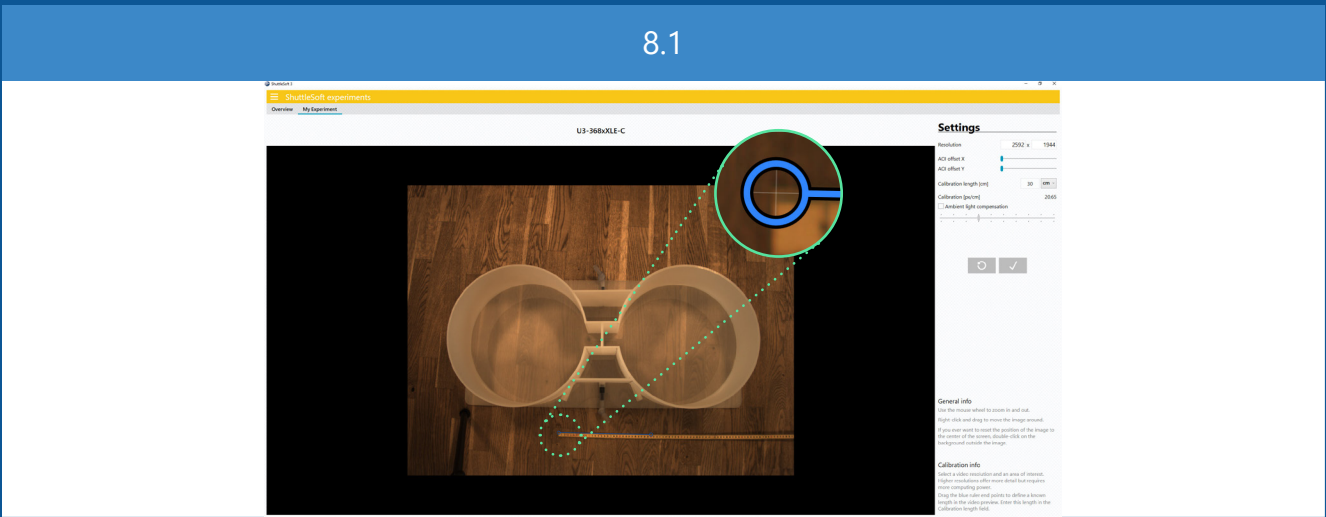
8.1

ShuttleSoft 1

ShuttleSoft experiments

Overview My Experiment

U3-368xXLE-C

Settings

Resolution 2592 x 1944

AOI offset X

AOI offset Y

Calibration length [cm] 30 cm

Calibration [px/cm] 20.65

Ambient light compensation

General info

Use the mouse wheel to zoom in and out.

Right click and drag to move the image around.

If you ever want to reset the position of the image to the center of the screen, double-click on the background outside the image.

Calibration info

Select a video resolution and an area of interest. Higher resolutions offer more detail but requires more computing power.

Drag the blue ruler end points to define a known length in the video preview. Enter this length in the Calibration length field.